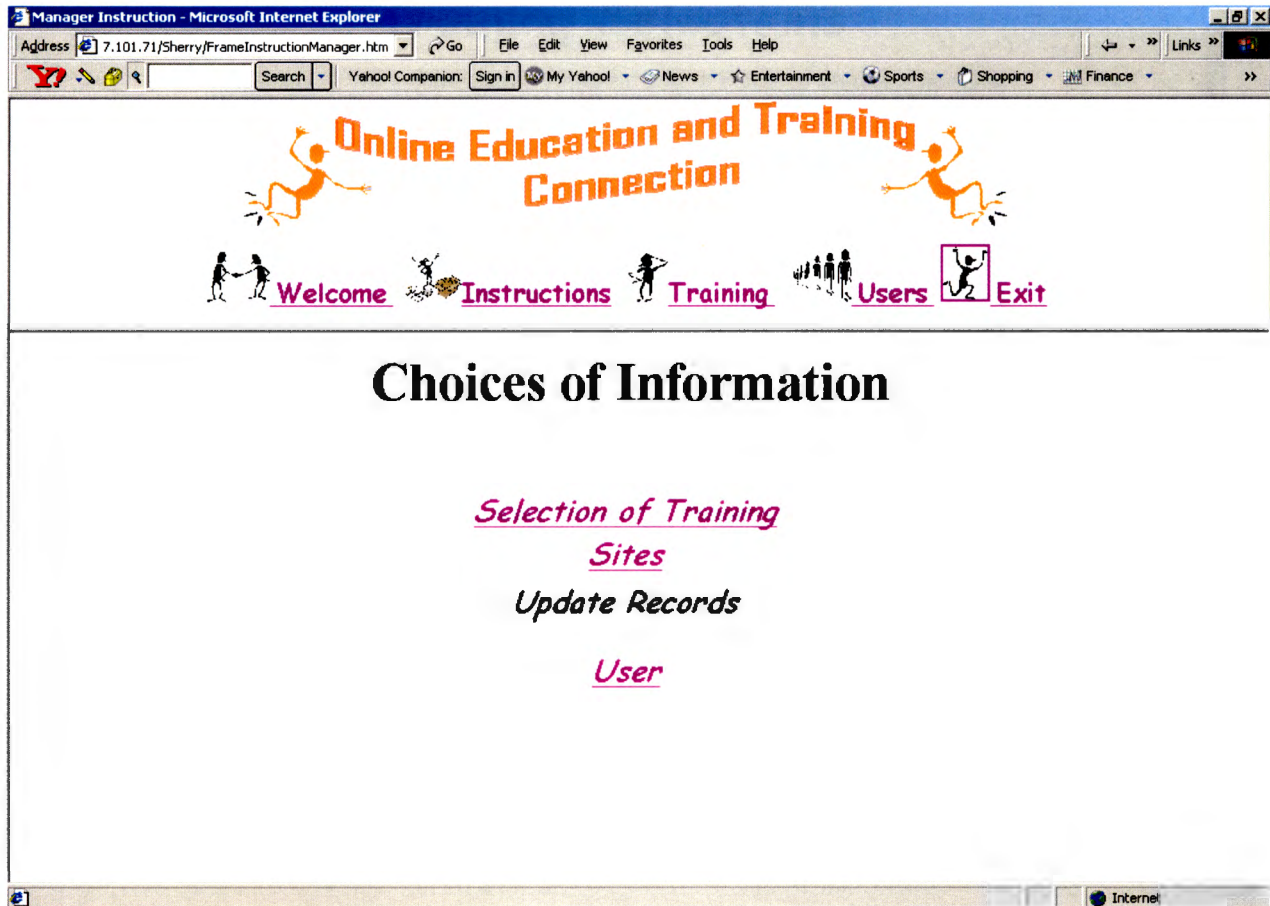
Manager Instruction - Microsoft Internet Explorer

Address 7.101.71/Sherry/FrameInstructionManager.htm Go File Edit View Favorites Tools Help Links

Search Yahoo! Companion: Sign in My Yahoo! News Entertainment Sports Shopping Finance

Online Education and Training Connection

Welcome Instructions Training Users Exit

Choices of Information

Selection of Training Sites

Update Records

User

Internet